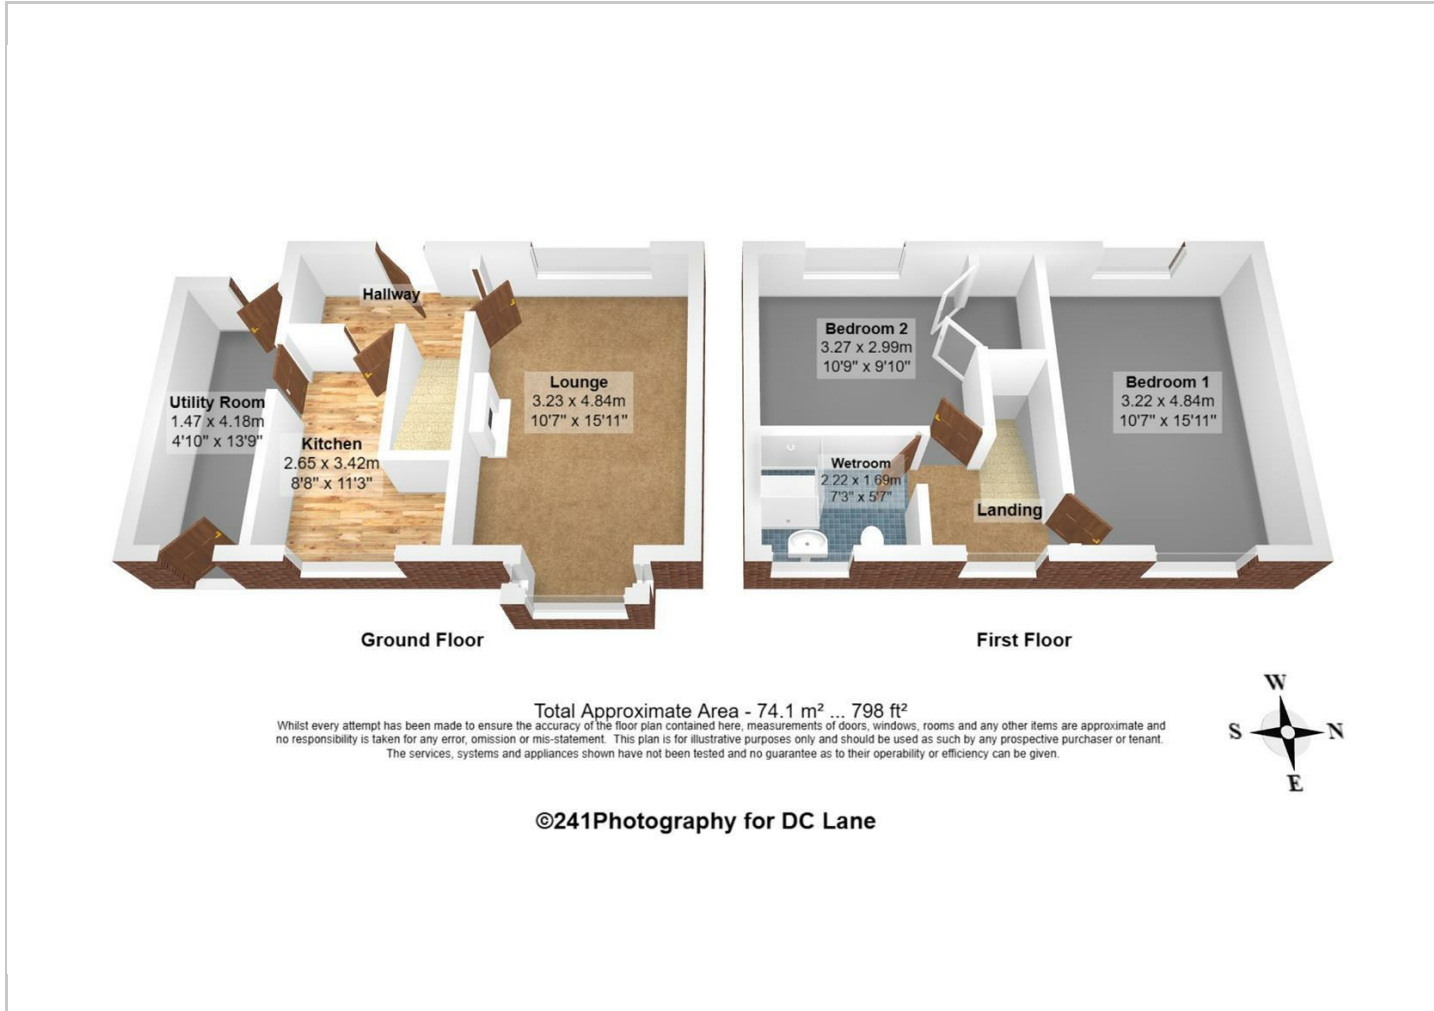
Hallway

Utility Room
1.47 x 4.18m
4'10" x 13'9"

Kitchen
2.65 x 3.42m
8'8" x 11'3"

Lounge
3.23 x 4.84m
10'7" x 15'11"

Bedroom 2
3.27 x 2.99m
10'9" x 9'10"

Wetroom
2.22 x 1.69m
7'3" x 5'7"

Landing

Bedroom 1
3.22 x 4.84m
10'7" x 15'11"

Ground Floor

First Floor

Total Approximate Area - 74.1 m² ... 798 ft²
Whilst every attempt has been made to ensure the accuracy of the floor plan contained here, measurements of doors, windows, rooms and any other items are approximate and no responsibility is taken for any error, omission or mis-statement. This plan is for illustrative purposes only and should be used as such by any prospective purchaser or tenant. The services, systems and appliances shown have not been tested and no guarantee as to their operability or efficiency can be given.

W
S N
E

©241Photography for DC Lane